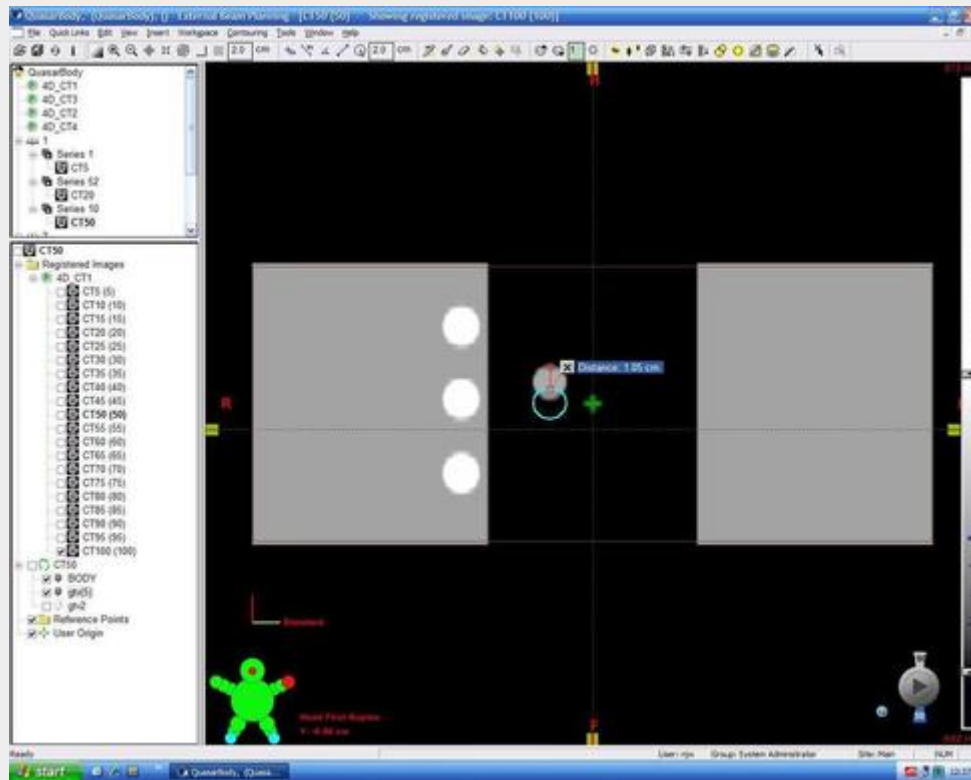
QuasarBody, (QuasarBody), () - External Beam Planning [CT50 (50)] Showing registered image: CT100 (100)

File Quick Links Edit View Insert Workspace Contouring Tools Window Help

2.0 cm 2.0 cm

QuasarBody
4D_CT1
4D_CT3
4D_CT2
4D_CT4
1
Series 1
CT5
Series 52
CT20
Series 10
CT50

CT50
Registered Images
4D_CT1
CT5 (5)
CT10 (10)
CT15 (15)
CT20 (20)
CT25 (25)
CT30 (30)
CT35 (35)
CT40 (40)
CT45 (45)
CT50 (50)
CT55 (55)
CT60 (60)
CT65 (65)
CT70 (70)
CT75 (75)
CT80 (80)
CT85 (85)
CT90 (90)
CT95 (95)
CT100 (100)
CT50
BODY
gtv(5)
gtv2
Reference Points
User Origin

R

R

Distance: 1.05 cm

F

Standard

Head First-Supine
Y: -0.00 cm

Ready

User: rjo Group: System Administrator Site: Main NUM

start QuasarBody, (Quasa...